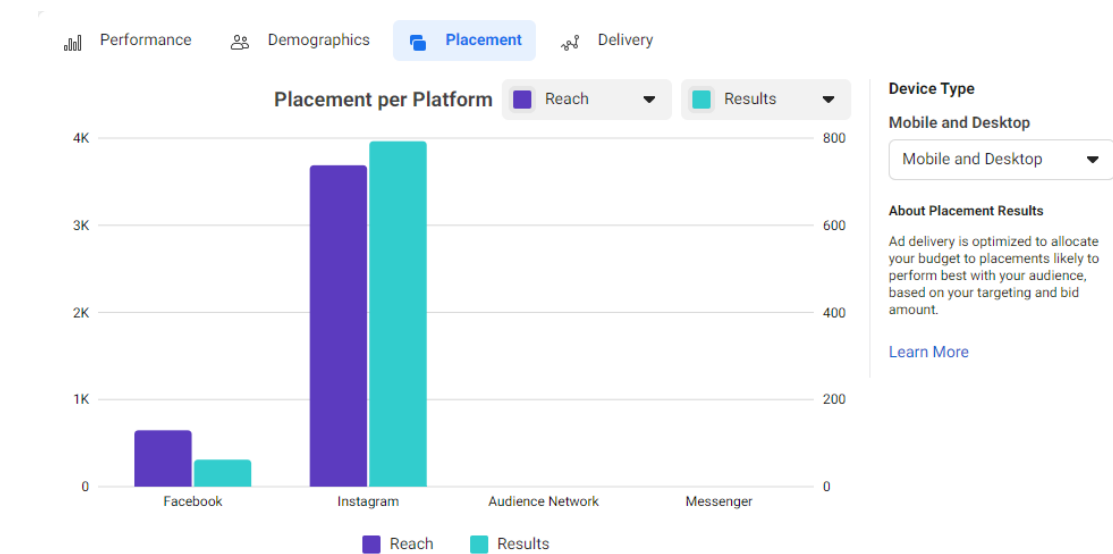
Performance Demographics Placement Delivery

Placement per Platform Reach Results

4K
3K
2K
1K
0

800
600
400
200
0

Facebook Instagram Audience Network Messenger

Reach Results

Device Type

Mobile and Desktop

Mobile and Desktop

About Placement Results

Ad delivery is optimized to allocate your budget to placements likely to perform best with your audience, based on your targeting and bid amount.

Learn More